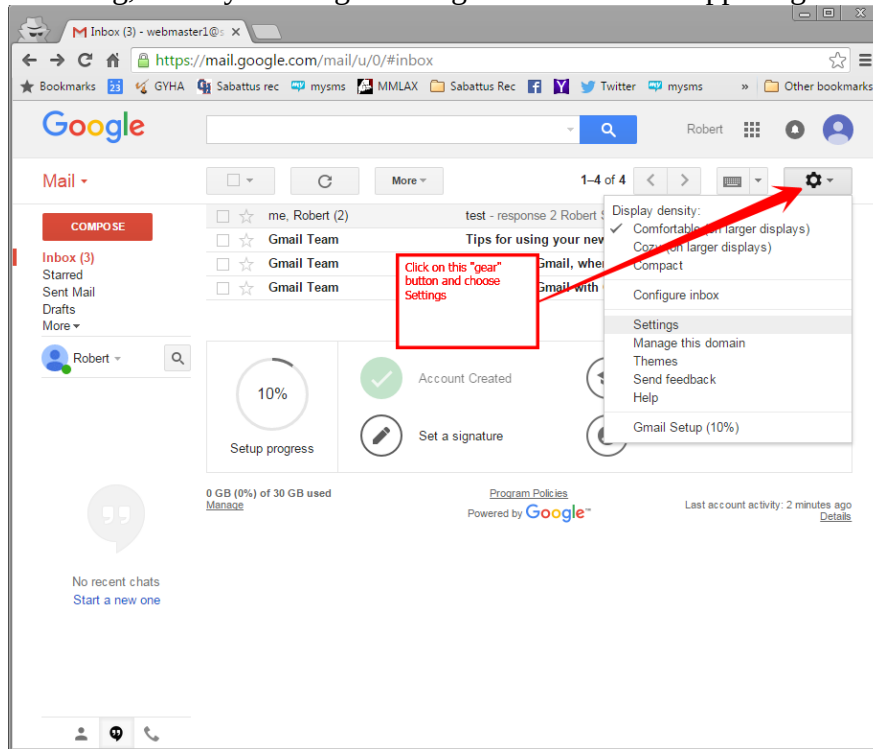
Inbox (3) - webmaster1@s ×

https://mail.google.com/mail/u/0/#inbox

Bookmarks 23 GYHA Sabattus rec mysms MMLAX Sabattus Rec Twitter mysms » Other bookmarks

Google

Robert

Mail ▾

More ▾

1–4 of 4

COMPOSE

Inbox (3)
Starred
Sent Mail
Drafts
More ▾

Robert ▾

| | | |
|---|---|---|
| me, Robert (2) | test - response 2 Robert S | |
| Gmail Team | Tips for using your new | |
| Gmail Team | Gmail, when | |
| Gmail Team | Gmail with | |

Click on this "gear" button and choose Settings

Display density:
✓ Comfortable (on larger displays)
Cozy (on larger displays)
Compact

Configure inbox

Settings
Manage this domain
Themes
Send feedback
Help

Gmail Setup (10%)

10%

Setup progress

Account Created

Set a signature

0 GB (0%) of 30 GB used
Manage

Program Policies
Powered by Google™

Last account activity: 2 minutes ago
Details

No recent chats
Start a new one